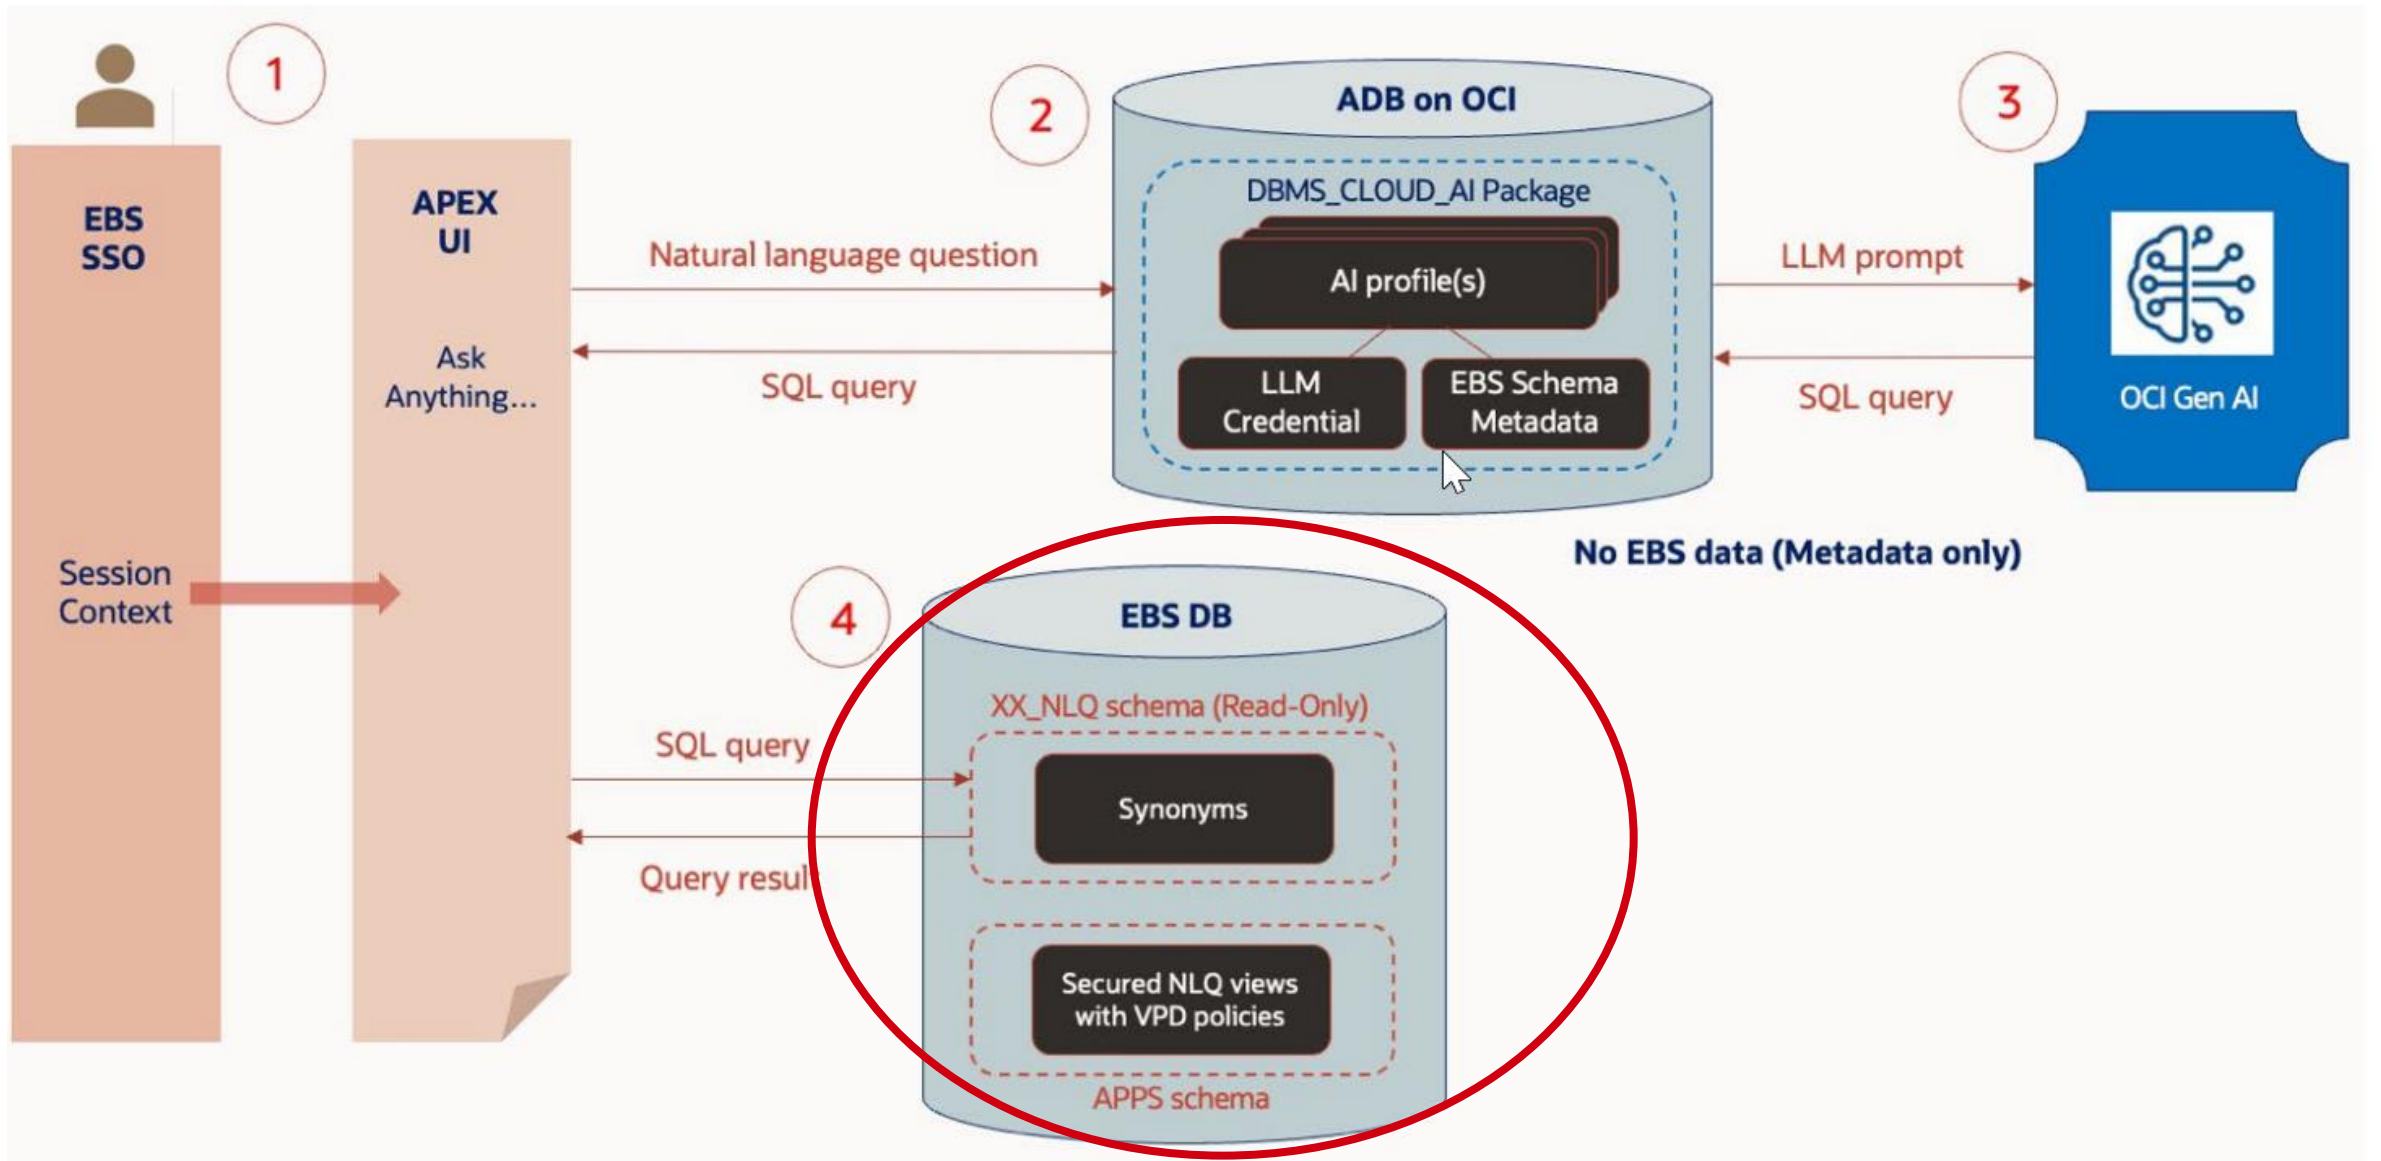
1

EBS SSO

Session Context

APEX UI

Ask Anything...

Natural language question

SQL query

2

ADB on OCI

DBMS_CLOUD_AI Package

AI profile(s)

LLM Credential

EBS Schema Metadata

3

LLM prompt

SQL query

OCI Gen AI

No EBS data (Metadata only)

4

EBS DB

XX_NLQ schema (Read-Only)

Synonyms

Secured NLQ views with VPD policies

APPS schema

SQL query

Query resul